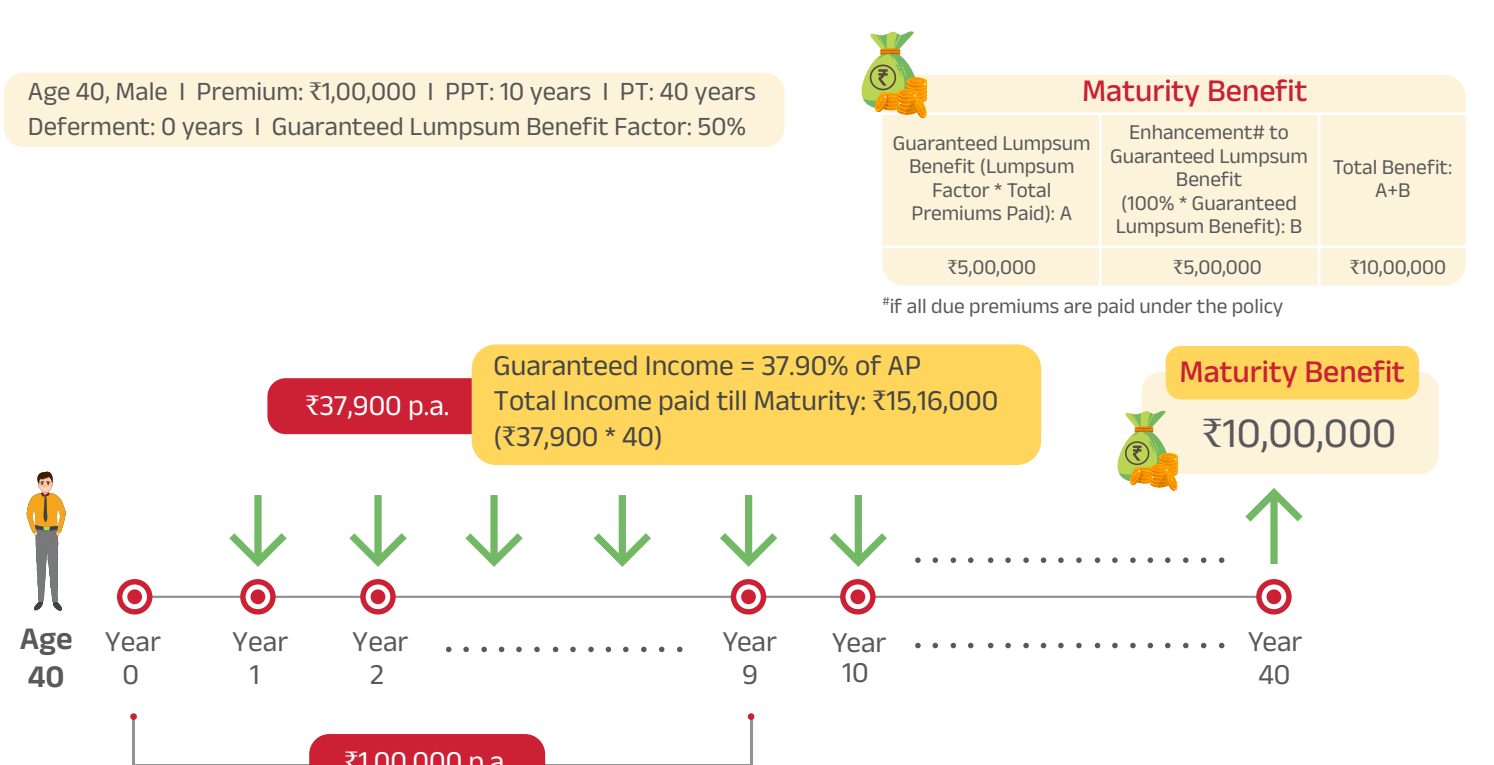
Age 40, Male I Premium: ₹1,00,000 I PPT: 10 years I PT: 40 years
Deferment: 0 years I Guaranteed Lumpsum Benefit Factor: 50%

Maturity Benefit

| Guaranteed Lumpsum Benefit (Lumpsum Factor * Total Premiums Paid): A | Enhancement# to Guaranteed Lumpsum Benefit (100% * Guaranteed Lumpsum Benefit): B | Total Benefit: A+B |
|---|---|---|
| ₹5,00,000 | ₹5,00,000 | ₹10,00,000 |

#if all due premiums are paid under the policy

₹37,900 p.a.

Guaranteed Income = 37.90% of AP
Total Income paid till Maturity: ₹15,16,000 (₹37,900 * 40)

Maturity Benefit
₹10,00,000

Age 40

Year 0 Year 1 Year 2 ............. Year 9 Year 10 ............... Year 40

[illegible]